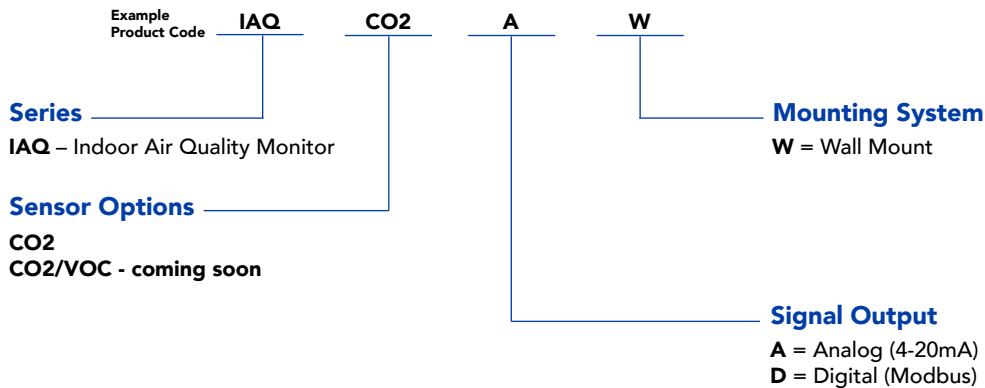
Example Product Code IAQ CO2 A W

Series
IAQ – Indoor Air Quality Monitor

Sensor Options
CO2
CO2/VOC - coming soon

Mounting System
W = Wall Mount

Signal Output
A = Analog (4-20mA)
D = Digital (Modbus)